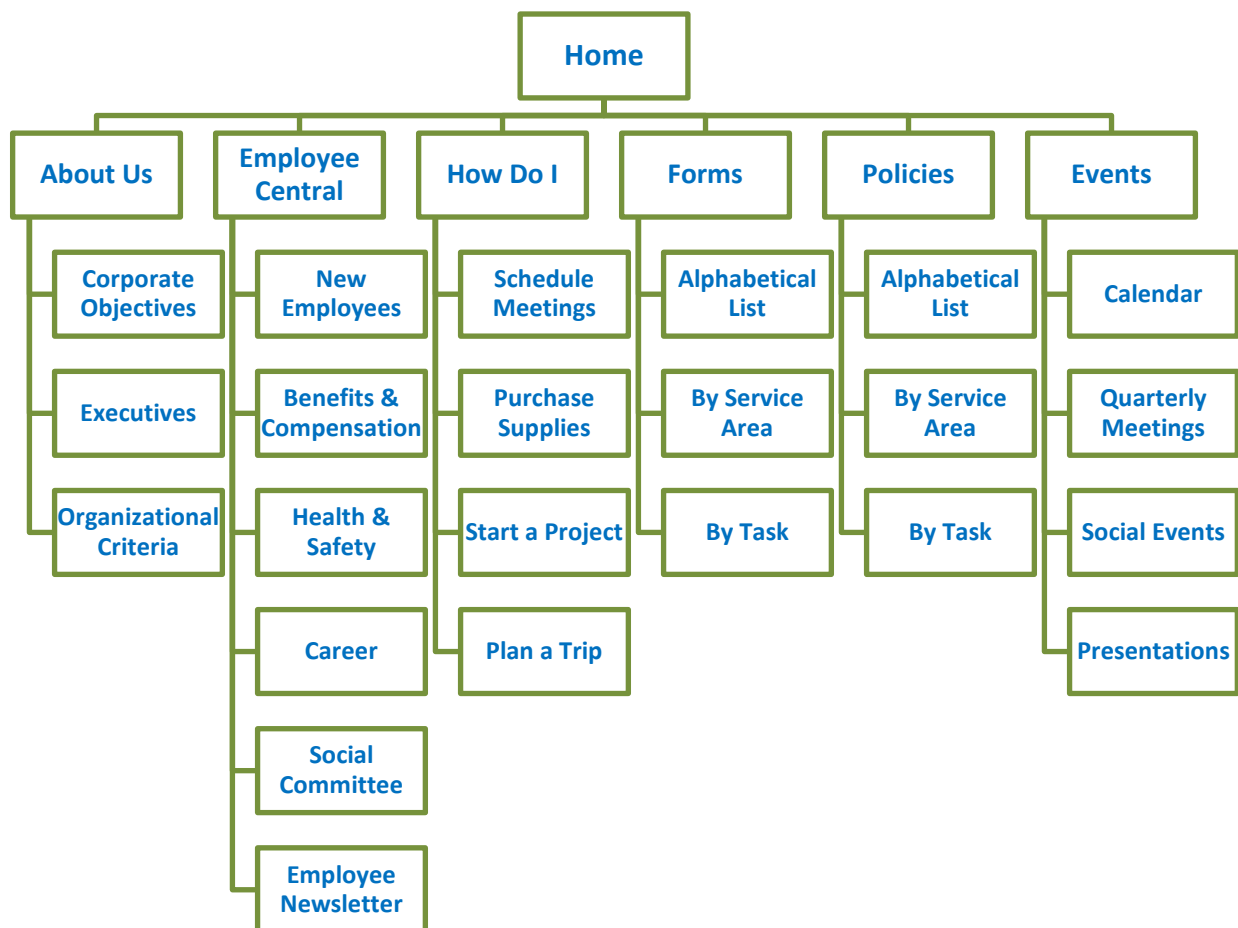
Home

About Us
Corporate Objectives
Executives
Organizational Criteria

Employee Central
New Employees
Benefits & Compensation
Health & Safety
Career
Social Committee
Employee Newsletter

How Do I
Schedule Meetings
Purchase Supplies
Start a Project
Plan a Trip

Forms
Alphabetical List
By Service Area
By Task

Policies
Alphabetical List
By Service Area
By Task

Events
Calendar
Quarterly Meetings
Social Events
Presentations